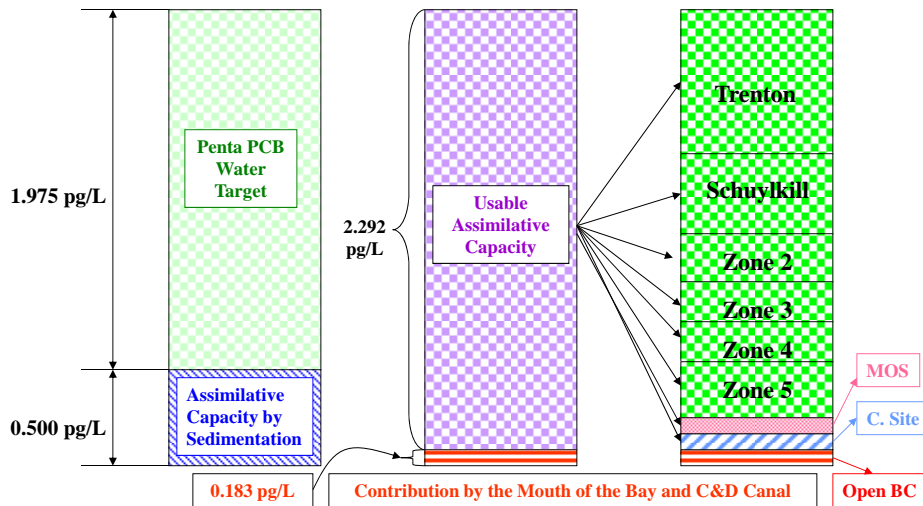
1.975 pg/L

0.500 pg/L

Penta PCB Water Target

Assimilative Capacity by Sedimentation

2.292 pg/L

Usable Assimilative Capacity

Trenton

Schuylkill

Zone 2

Zone 3

Zone 4

Zone 5

MOS

C. Site

0.183 pg/L

Contribution by the Mouth of the Bay and C&D Canal

Open BC